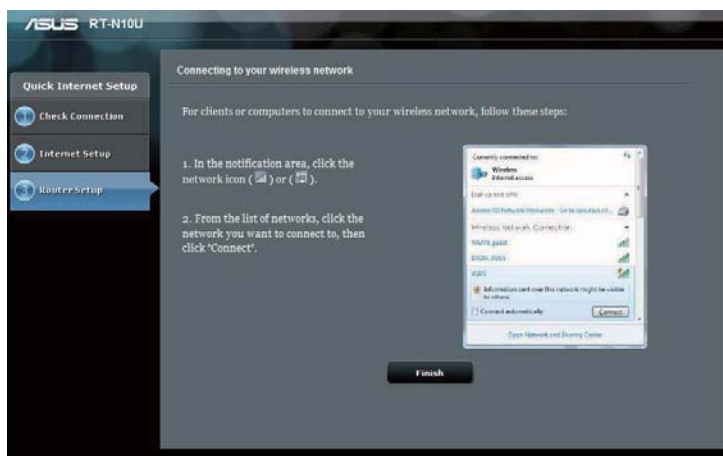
/ISUS RT-N10U

Quick Internet Setup

1 Check Connection

2 Internet Setup

3 Router Setup

Connecting to your wireless network

For clients or computers to connect to your wireless network, follow these steps:

1. In the notification area, click the network icon ( ) or ( ).

2. From the list of networks, click the network you want to connect to, then click "Connect".

Currently connected to:

Wireless
Internet access

Dial-up and VPN

Wireless Network Connection

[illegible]

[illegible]

ASUS

Information sent over this network might be visible to others.

Connect automatically

Connect

Open Network and Sharing Center

Finish